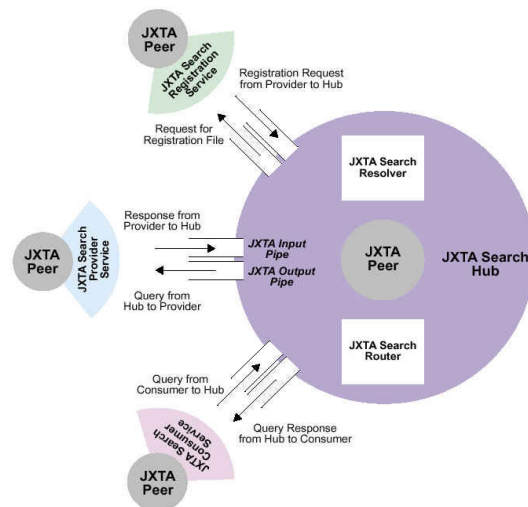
JXTA Peer

JXTA Search Registration Service

Registration Request from Provider to Hub

Request for Registration File

JXTA Search Resolver

Response from Provider to Hub

JXTA Peer

JXTA Search Provider Service

JXTA Input Pipe

JXTA Output Pipe

JXTA Peer

JXTA Search Hub

Query from Hub to Provider

JXTA Search Router

Query from Consumer to Hub

JXTA Search Consumer Service

Query Response from Hub to Consumer

JXTA Peer